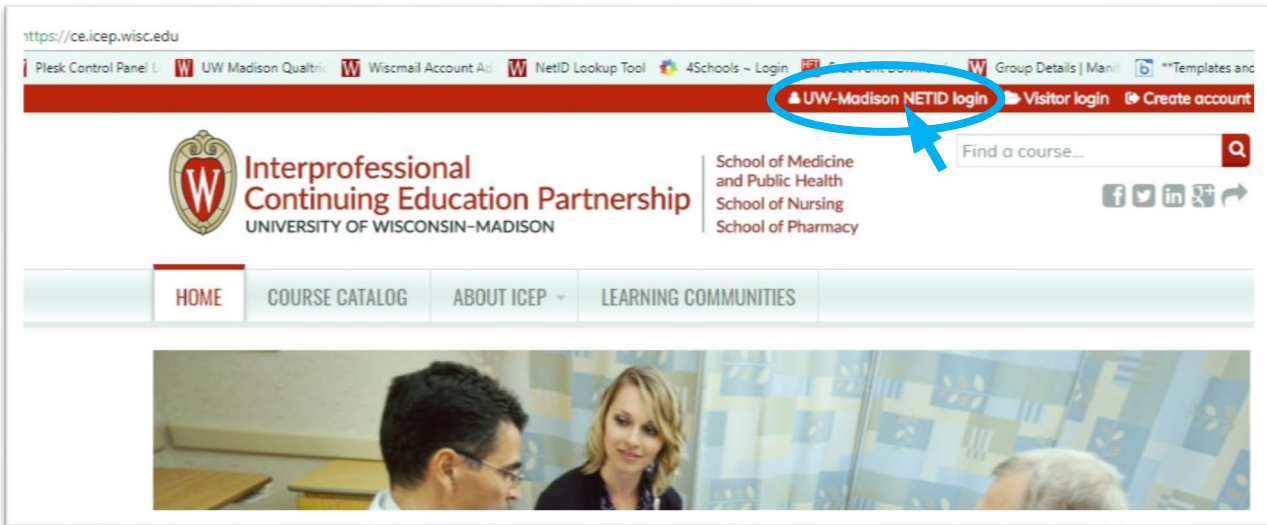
https://ce.icep.wisc.edu

Plesk Control Panel L  UW Madison Qualtric  Wiscmail Account Ac  NetID Lookup Tool  4Schools ~ Login  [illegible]  Group Details | Man  **Templates and

UW-Madison NETID login  Visitor login  Create account

Interprofessional Continuing Education Partnership
UNIVERSITY OF WISCONSIN–MADISON

School of Medicine and Public Health
School of Nursing
School of Pharmacy

Find a course...

HOME  COURSE CATALOG  ABOUT ICEP  LEARNING COMMUNITIES